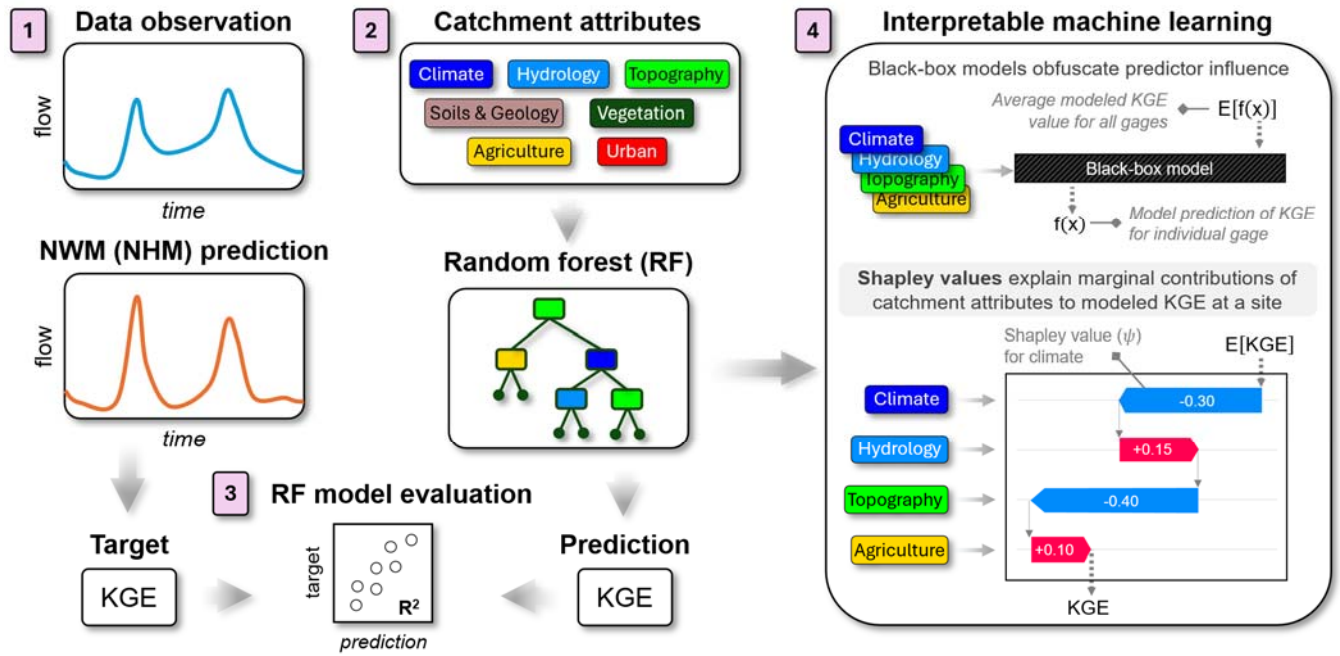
1 Data observation

flow

time

NWM (NHM) prediction

flow

time

2 Catchment attributes

Climate Hydrology Topography

Soils & Geology Vegetation

Agriculture Urban

Random forest (RF)

3 RF model evaluation

Target

KGE

target

$R^2$

prediction

Prediction

KGE

4 Interpretable machine learning

Black-box models obfuscate predictor influence

Average modeled KGE value for all gages

E[f(x)]

Climate
Hydrology
Topography
Agriculture

Black-box model

f(x)

Model prediction of KGE for individual gage

Shapley values explain marginal contributions of catchment attributes to modeled KGE at a site

Shapley value ($\psi$) for climate

E[KGE]

Climate -0.30

Hydrology +0.15

Topography -0.40

Agriculture +0.10

KGE